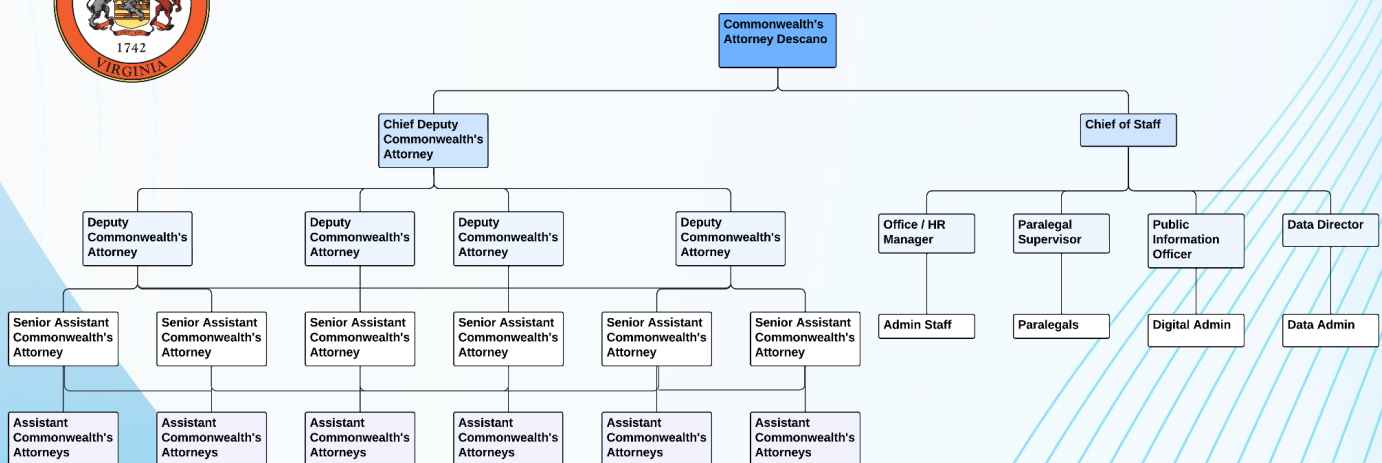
1742
VIRGINIA

Commonwealth's Attorney Descano

Chief Deputy Commonwealth's Attorney

Chief of Staff

Deputy Commonwealth's Attorney

Deputy Commonwealth's Attorney

Deputy Commonwealth's Attorney

Deputy Commonwealth's Attorney

Office / HR Manager

Paralegal Supervisor

Public Information Officer

Data Director

Senior Assistant Commonwealth's Attorney

Senior Assistant Commonwealth's Attorney

Senior Assistant Commonwealth's Attorney

Senior Assistant Commonwealth's Attorney

Senior Assistant Commonwealth's Attorney

Senior Assistant Commonwealth's Attorney

Admin Staff

Paralegals

Digital Admin

Data Admin

Assistant Commonwealth's Attorneys

Assistant Commonwealth's Attorneys

Assistant Commonwealth's Attorneys

Assistant Commonwealth's Attorneys

Assistant Commonwealth's Attorneys

Assistant Commonwealth's Attorneys